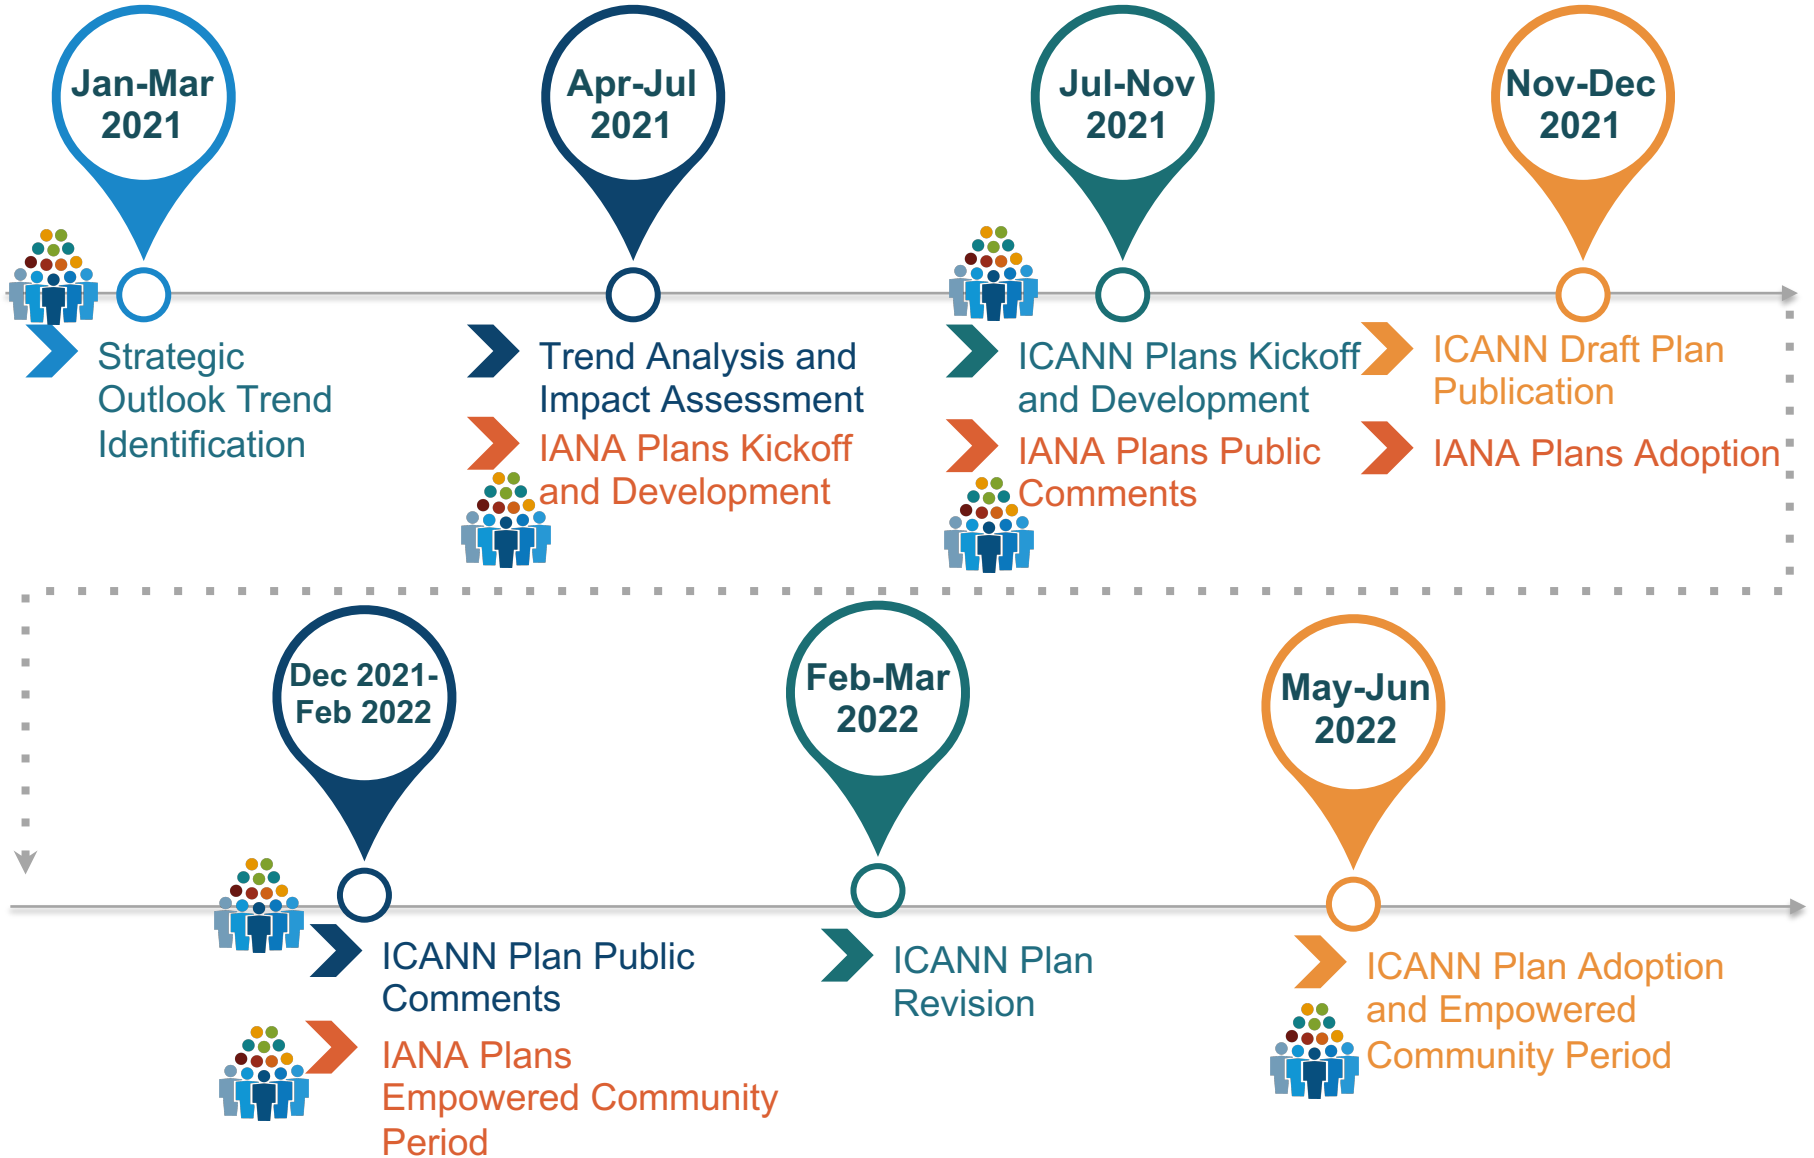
Jan-Mar 2021

Apr-Jul 2021

Jul-Nov 2021

Nov-Dec 2021

Strategic Outlook Trend Identification

Trend Analysis and Impact Assessment

IANA Plans Kickoff and Development

ICANN Plans Kickoff and Development

IANA Plans Public Comments

ICANN Draft Plan Publication

IANA Plans Adoption

Dec 2021-Feb 2022

Feb-Mar 2022

May-Jun 2022

ICANN Plan Public Comments

IANA Plans Empowered Community Period

ICANN Plan Revision

ICANN Plan Adoption and Empowered Community Period